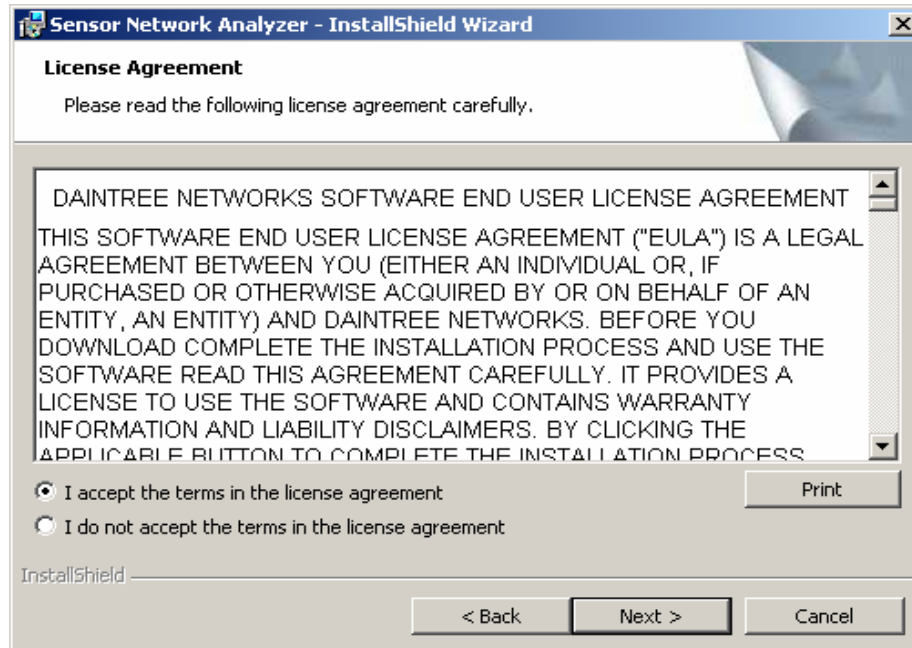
Sensor Network Analyzer - InstallShield Wizard

License Agreement

Please read the following license agreement carefully.

DAINTREE NETWORKS SOFTWARE END USER LICENSE AGREEMENT

THIS SOFTWARE END USER LICENSE AGREEMENT ("EULA") IS A LEGAL AGREEMENT BETWEEN YOU (EITHER AN INDIVIDUAL OR, IF PURCHASED OR OTHERWISE ACQUIRED BY OR ON BEHALF OF AN ENTITY, AN ENTITY) AND DAINTREE NETWORKS. BEFORE YOU DOWNLOAD COMPLETE THE INSTALLATION PROCESS AND USE THE SOFTWARE READ THIS AGREEMENT CAREFULLY. IT PROVIDES A LICENSE TO USE THE SOFTWARE AND CONTAINS WARRANTY INFORMATION AND LIABILITY DISCLAIMERS. BY CLICKING THE APPLICABLE BUTTON TO COMPLETE THE INSTALLATION PROCESS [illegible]

I accept the terms in the license agreement

I do not accept the terms in the license agreement

Print

InstallShield

< Back

Next >

Cancel